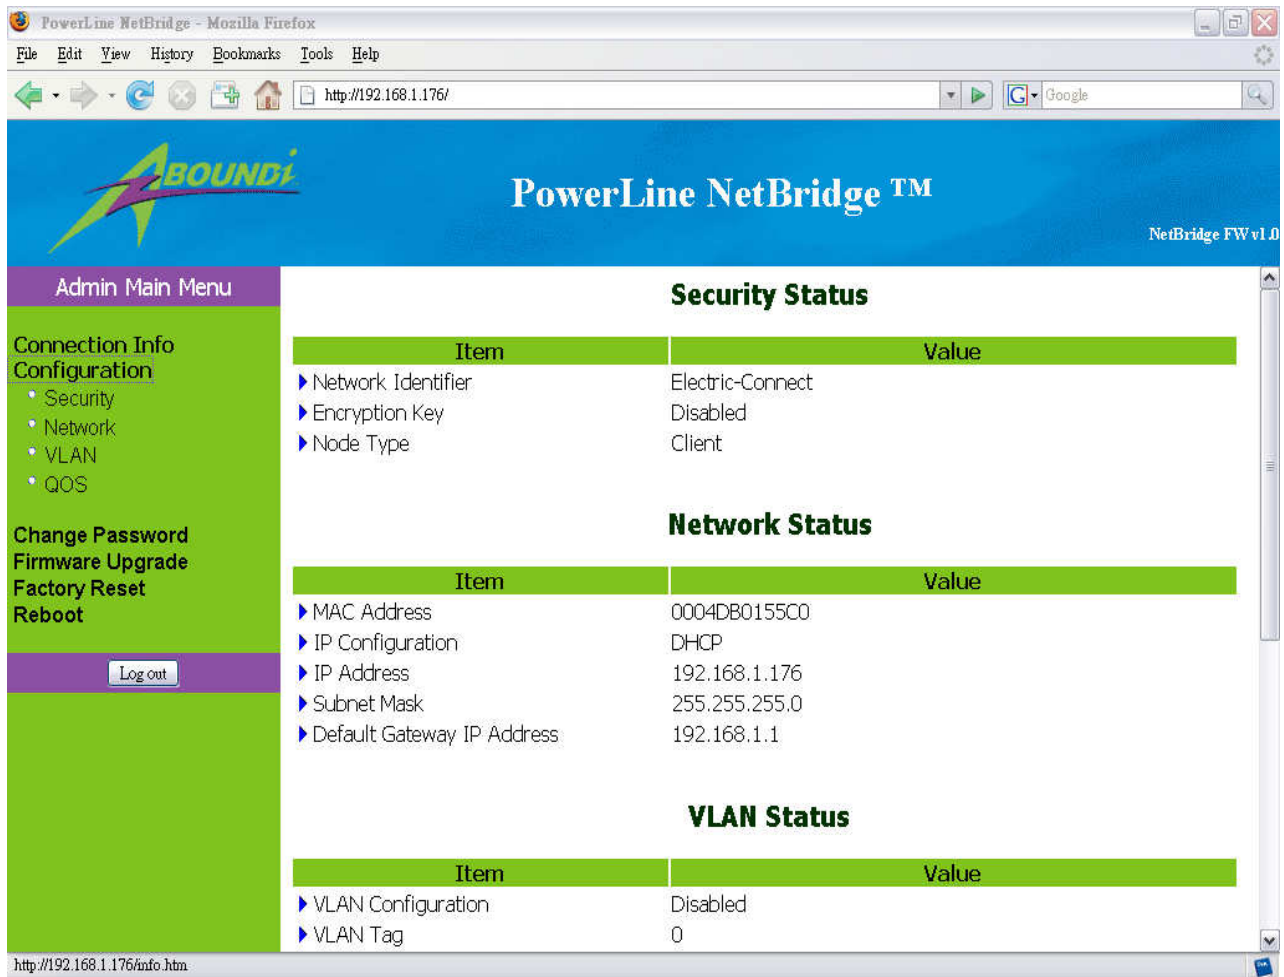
PowerLine NetBridge - Mozilla Firefox

File Edit View History Bookmarks Tools Help

http://192.168.1.176/

Google

ABOUNDI

PowerLine NetBridge ™

NetBridge FW v1.0

Admin Main Menu

Connection Info
Configuration
Security
Network
VLAN
QOS

Change Password
Firmware Upgrade
Factory Reset
Reboot

Log out

Security Status

| Item | Value |
|---|---|
| Network Identifier | Electric-Connect |
| Encryption Key | Disabled |
| Node Type | Client |

Network Status

| Item | Value |
|---|---|
| MAC Address | 0004DB0155C0 |
| IP Configuration | DHCP |
| IP Address | 192.168.1.176 |
| Subnet Mask | 255.255.255.0 |
| Default Gateway IP Address | 192.168.1.1 |

VLAN Status

| Item | Value |
|---|---|
| VLAN Configuration | Disabled |
| VLAN Tag | 0 |

http://192.168.1.176/info.htm